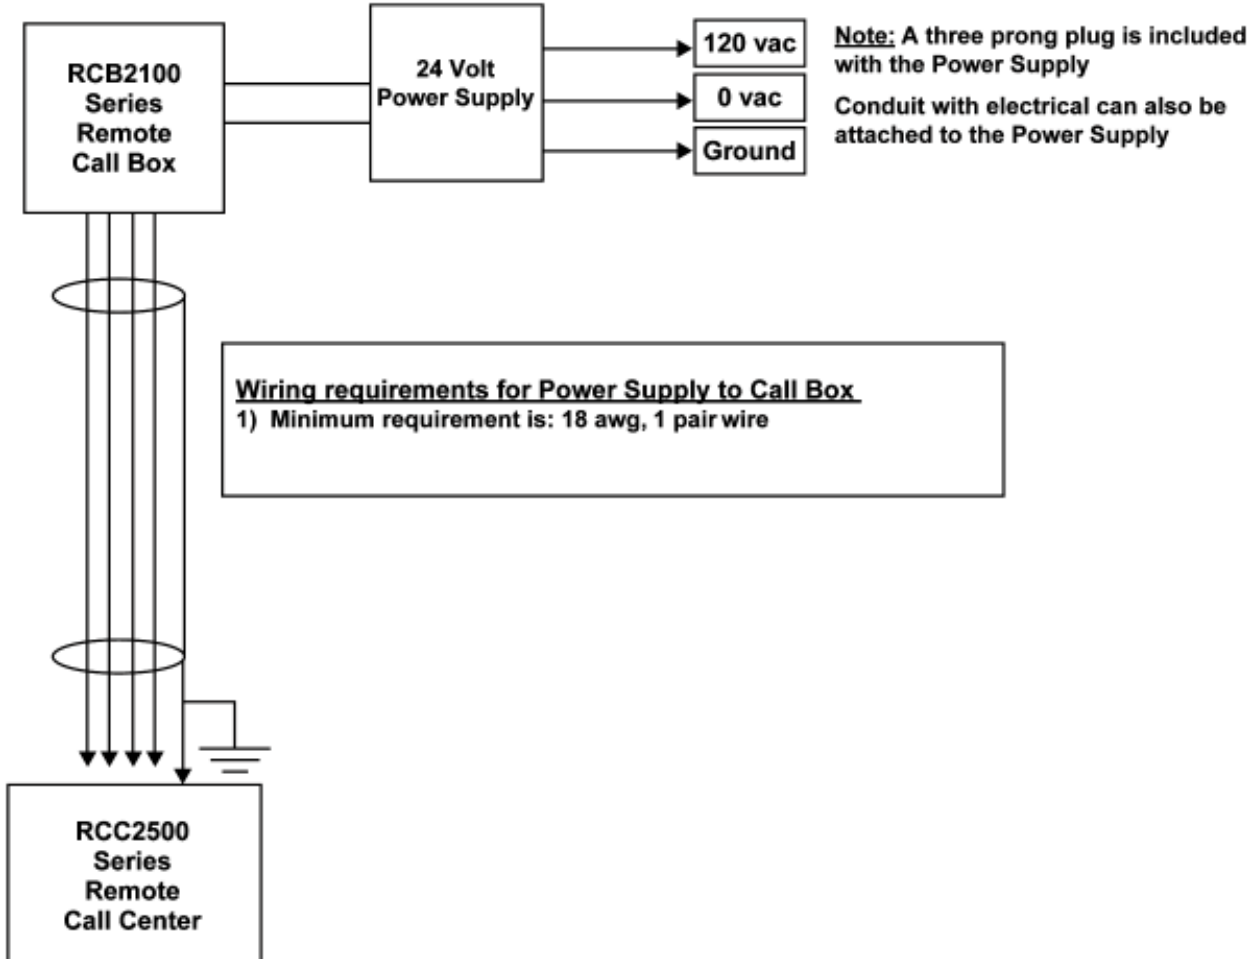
RCB2100 Series Remote Call Box

24 Volt Power Supply

120 vac

0 vac

Ground

Note: A three prong plug is included with the Power Supply

Conduit with electrical can also be attached to the Power Supply

Wiring requirements for Power Supply to Call Box
1) Minimum requirement is: 18 awg, 1 pair wire

RCC2500 Series Remote Call Center